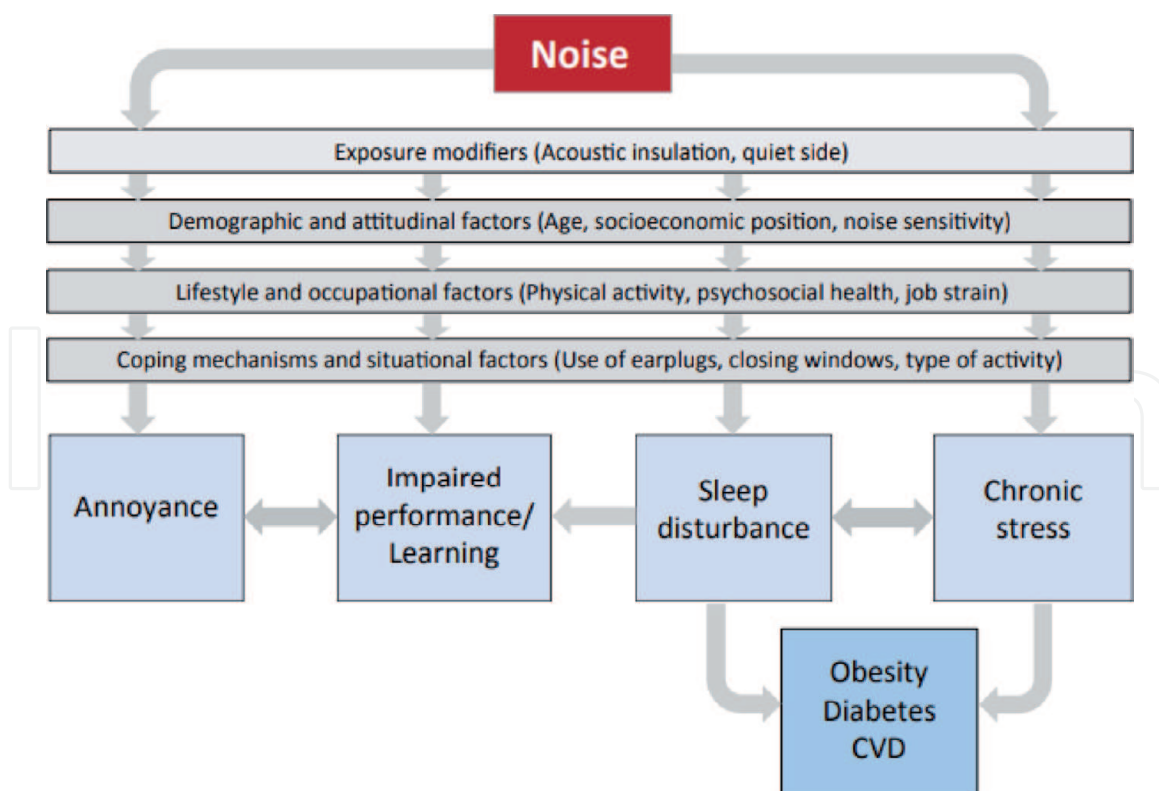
Noise

Exposure modifiers (Acoustic insulation, quiet side)

Demographic and attitudinal factors (Age, socioeconomic position, noise sensitivity)

Lifestyle and occupational factors (Physical activity, psychosocial health, job strain)

Coping mechanisms and situational factors (Use of earplugs, closing windows, type of activity)

Annoyance

Impaired performance/ Learning

Sleep disturbance

Chronic stress

Obesity
Diabetes
CVD